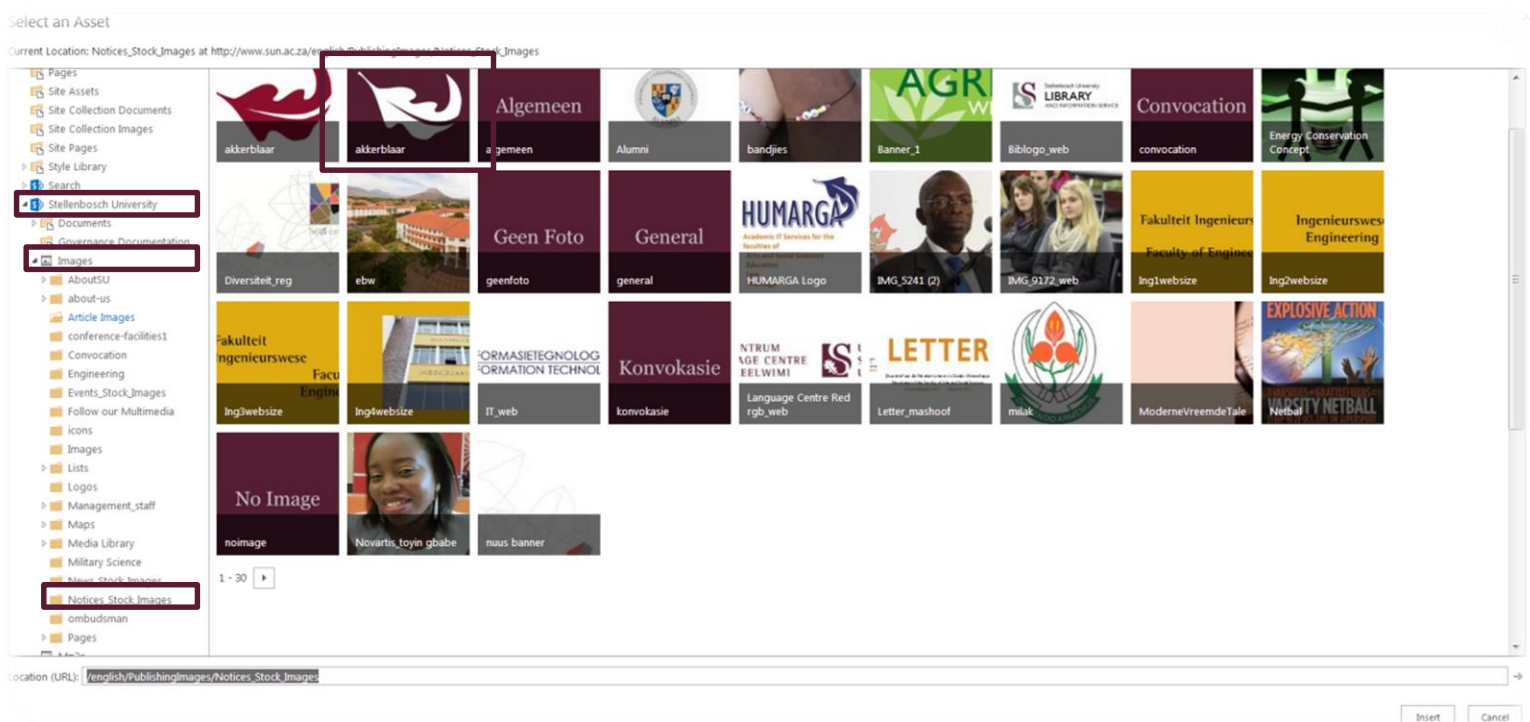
Select an Asset

Current Location: Notices_Stock_Images at http://www.sun.ac.za/english/PublishingImages/Notices_Stock_Images

Pages
Site Assets
Site Collection Documents
Site Collection Images
Site Pages
Style Library
Search
Stellenbosch University
Documents
Governance Documentation
Images
AboutSU
about-us
Article Images
conference-facilities1
Convocation
Engineering
Events_Stock_Images
Follow our Multimedia
icons
Images
Lists
Logos
Management_staff
Maps
Media Library
Military Science
News_Stock_Images
Notices Stock Images
ombudsman
Pages

akkerblaar
akkerblaar
Algemeen
algemeen
Alumni
bandjies
AGRI
Banner_1
Stellenbosch University LIBRARY AND INFORMATION SERVICE
Biblogo_web
Convocation
convocation
Energy Conservation Concept
Diversiteit_reg
ebw
Geen Foto
geenfoto
General
general
HUMARGA
Academic IT Services for the faculties of Arts and Social Sciences Education
HUMARGA Logo
IMG_5241 (2)
IMG_9172_web
Fakulteit Ingenieurs
Faculty of Enginee
Ing1websize
Ingenieurswese
Engineering
Ing2websize
Fakulteit Ingenieurswese
Facu Engin
Ing3websize
Ing4websize
FORMASIETEGNOLOG
FORMATION TECHNOL
IT_web
Konvokasie
konvokasie
NTRUM
AGE CENTRE
EELWIMI
Language Centre Red rgb_web
LETTER
Letter_mashoof
miiak
ModerneVreemdeTale
EXPLOSIVE ACTION
VARSITY NETBALL
Netbal
No Image
noimage
Novartis_toyin gbabe
nuus banner

1 - 30

Location (URL): /english/PublishingImages/Notices_Stock_Images

Insert
Cancel